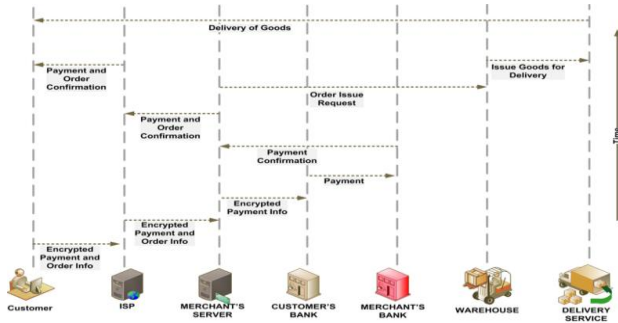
Delivery of Goods

Payment and Order Confirmation

Issue Goods for Delivery

Order Issue Request

Payment and Order Confirmation

Payment Confirmation

Payment

Encrypted Payment Info

Encrypted Payment and Order Info

Encrypted Payment and Order Info

Time

Customer

ISP

MERCHANT'S SERVER

CUSTOMER'S BANK

MERCHANT'S BANK

WAREHOUSE

DELIVERY SERVICE